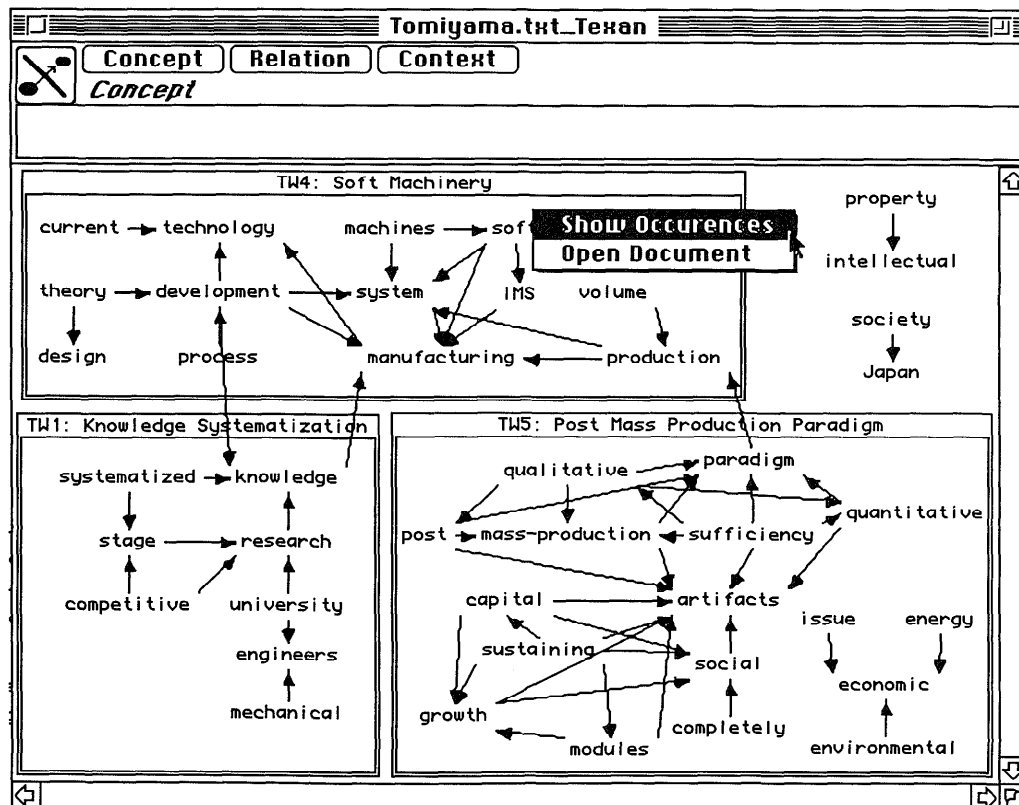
Tomiyama.txt_Texan

Concept
Relation
Context

Concept

TW4: Soft Machinery

current technology machines sof
theory development system IMS volume
design process manufacturing production

Show Occurences
Open Document

property
intellectual
society
Japan

TW1: Knowledge Systematization

systematized knowledge
stage research
competitive university
engineers
mechanical

TW5: Post Mass Production Paradigm

qualitative paradigm
quantitative
post mass-production sufficiency
capital artifacts
issue energy
sustaining social
economic
growth completely
modules environmental